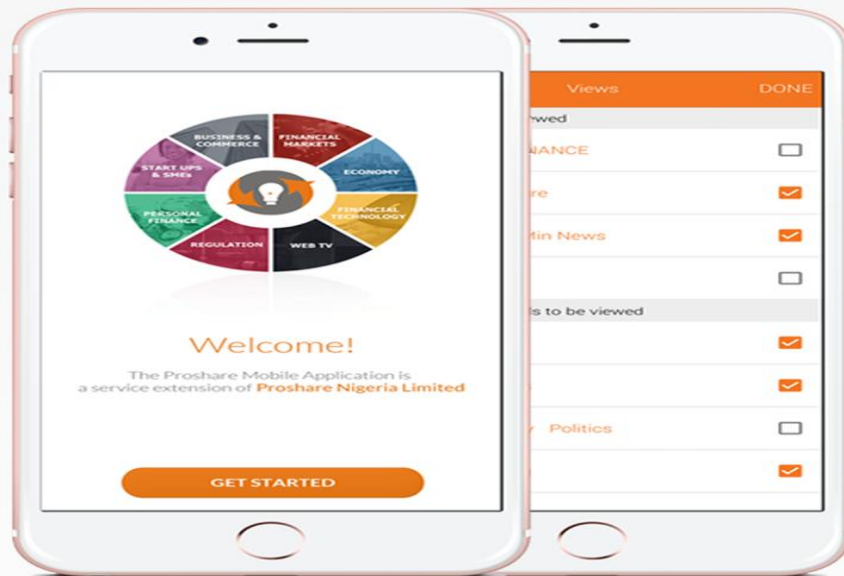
BUSINESS & COMMERCE

FINANCIAL MARKETS

ECONOMY

FINANCIAL TECHNOLOGY

WEB TV

REGULATION

PERSONAL FINANCE

START UPS & SMEs

Welcome!

The Proshare Mobile Application is a service extension of Proshare Nigeria Limited

GET STARTED

Views

DONE

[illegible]ewed

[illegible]NANCE

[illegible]re

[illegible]Min News

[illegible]s to be viewed

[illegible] Politics